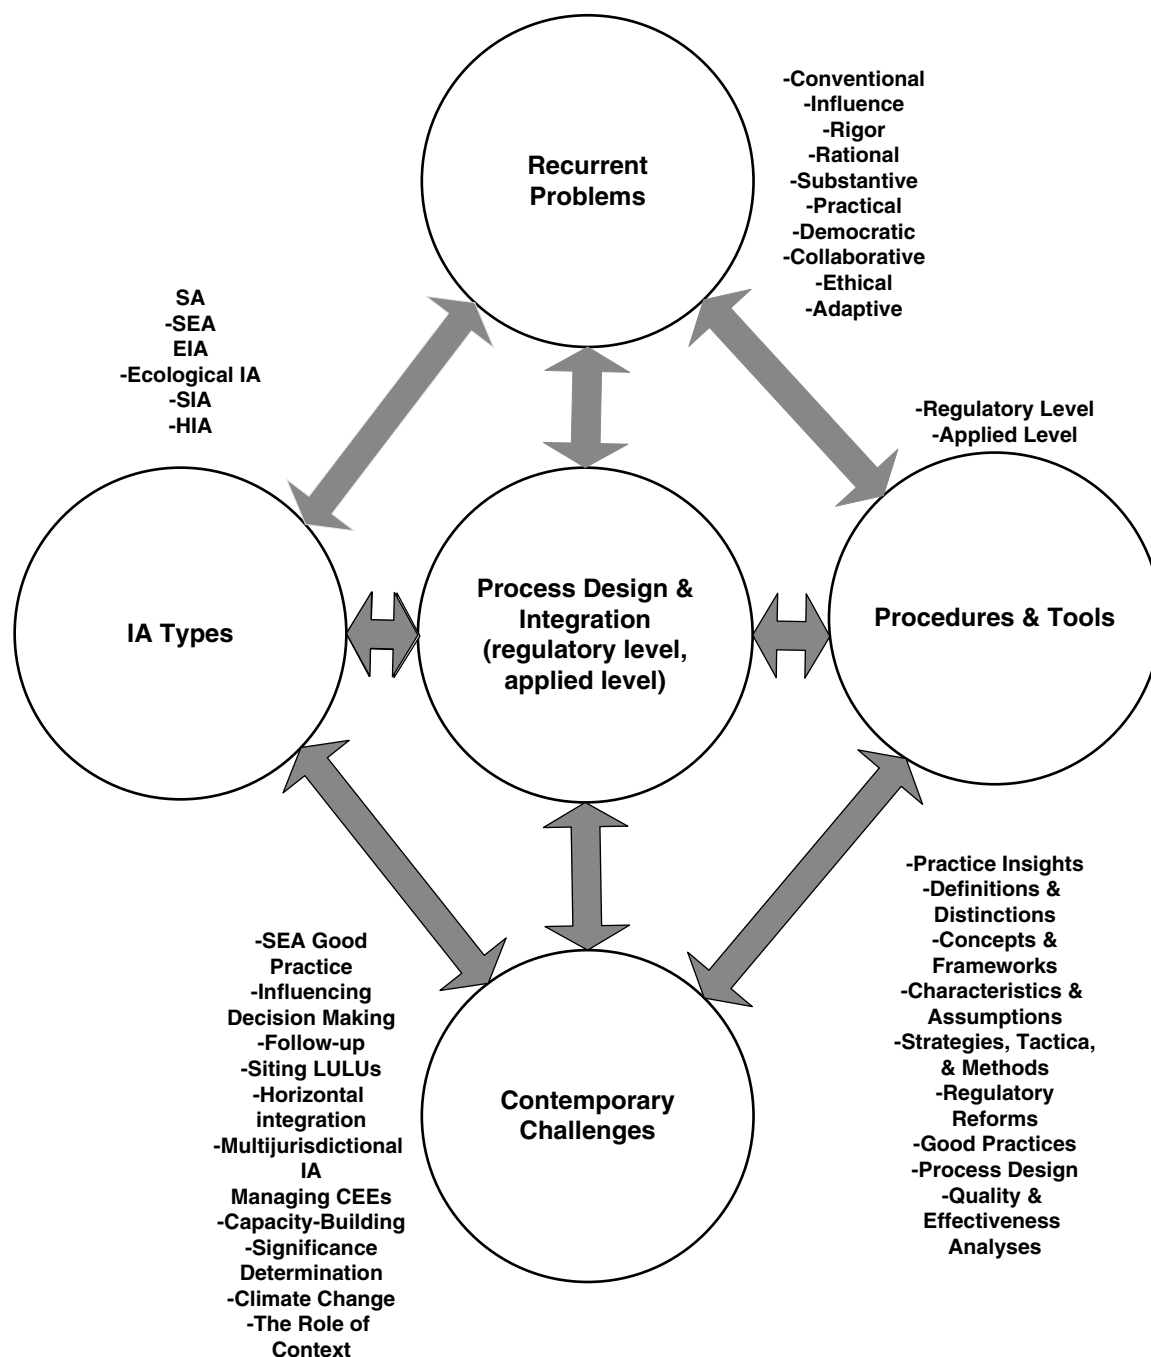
Recurrent Problems

-Conventional
-Influence
-Rigor
-Rational
-Substantive
-Practical
-Democratic
-Collaborative
-Ethical
-Adaptive

SA
-SEA
EIA
-Ecological IA
-SIA
-HIA

-Regulatory Level
-Applied Level

IA Types

Process Design & Integration (regulatory level, applied level)

Procedures & Tools

-Practice Insights
-Definitions & Distinctions
-Concepts & Frameworks
-Characteristics & Assumptions
-Strategies, Tactica, & Methods
-Regulatory Reforms
-Good Practices
-Process Design
-Quality & Effectiveness Analyses

-SEA Good Practice
-Influencing Decision Making
-Follow-up
-Siting LULUs
-Horizontal integration
-Multijurisdictional IA
Managing CEEs
-Capacity-Building
-Significance Determination
-Climate Change
-The Role of Context

Contemporary Challenges